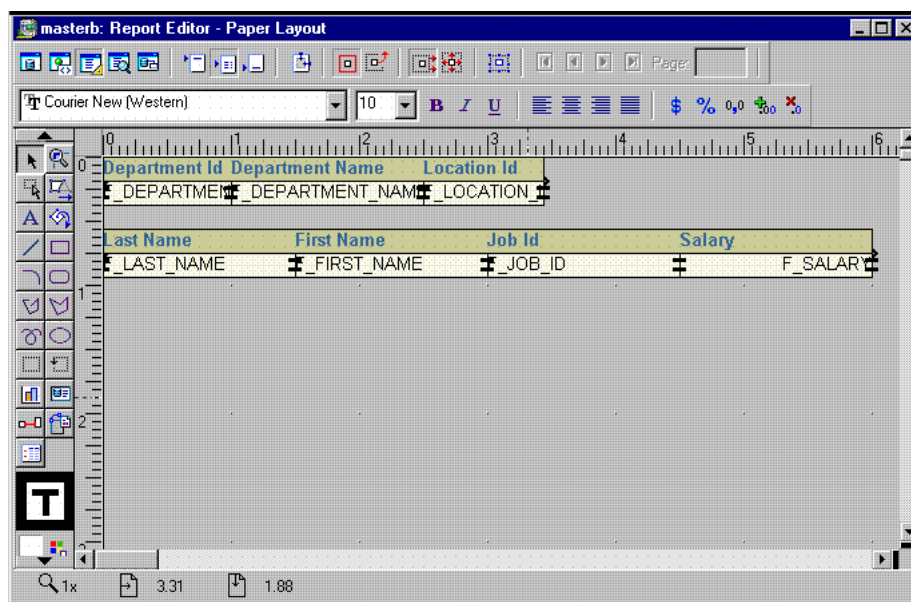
masterb: Report Editor - Paper Layout

Page:

Courier New (Western) 10 B I U $ % 0,0

0 1 2 3 4 5 6

Department Id Department Name Location Id
F_DEPARTMEN F_DEPARTMENT_NAM F_LOCATION_

Last Name First Name Job Id Salary
F_LAST_NAME F_FIRST_NAME F_JOB_ID F_SALARY

0
1
2

1x 3.31 1.88